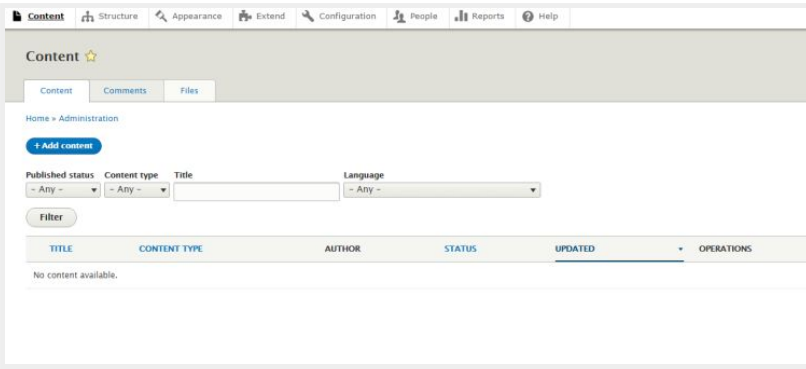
Content Structure Appearance Extend Configuration People Reports Help

Content ☆

Content Comments Files

Home » Administration

+ Add content

Published status
- Any -

Content type
- Any -

Title

Language
- Any -

Filter

| TITLE | CONTENT TYPE | AUTHOR | STATUS | UPDATED | OPERATIONS |
|---|---|---|---|---|---|
| No content available. | | | | | |